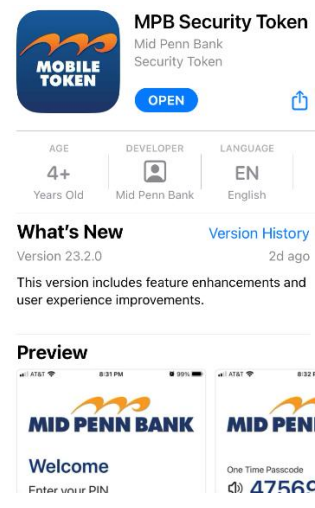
MOBILE TOKEN

MPB Security Token
Mid Penn Bank
Security Token

OPEN

AGE
4+
Years Old

DEVELOPER
Mid Penn Bank

LANGUAGE
EN
English

What's New
Version History
Version 23.2.0
2d ago

This version includes feature enhancements and user experience improvements.

Preview

AT&T 8:31 PM 99%
MID PENN BANK
Welcome
Enter your PIN

AT&T 8:32
MID PENN
One Time Passcode
47569